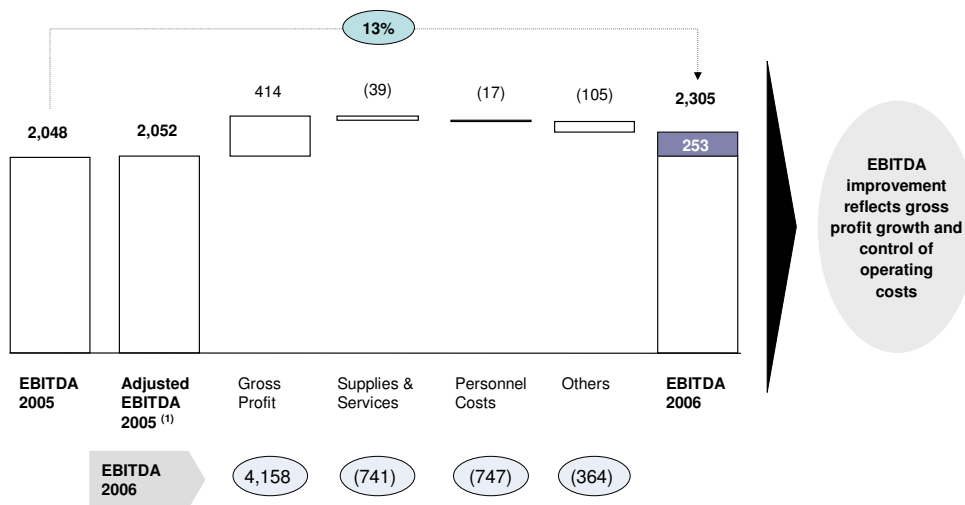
13%

2,048

2,052

414

(39)

(17)

(105)

2,305

253

EBITDA improvement reflects gross profit growth and control of operating costs

EBITDA 2005

Adjusted EBITDA 2005 $^{(1)}$

Gross Profit

Supplies & Services

Personnel Costs

Others

EBITDA 2006

EBITDA 2006

4,158

(741)

(747)

(364)